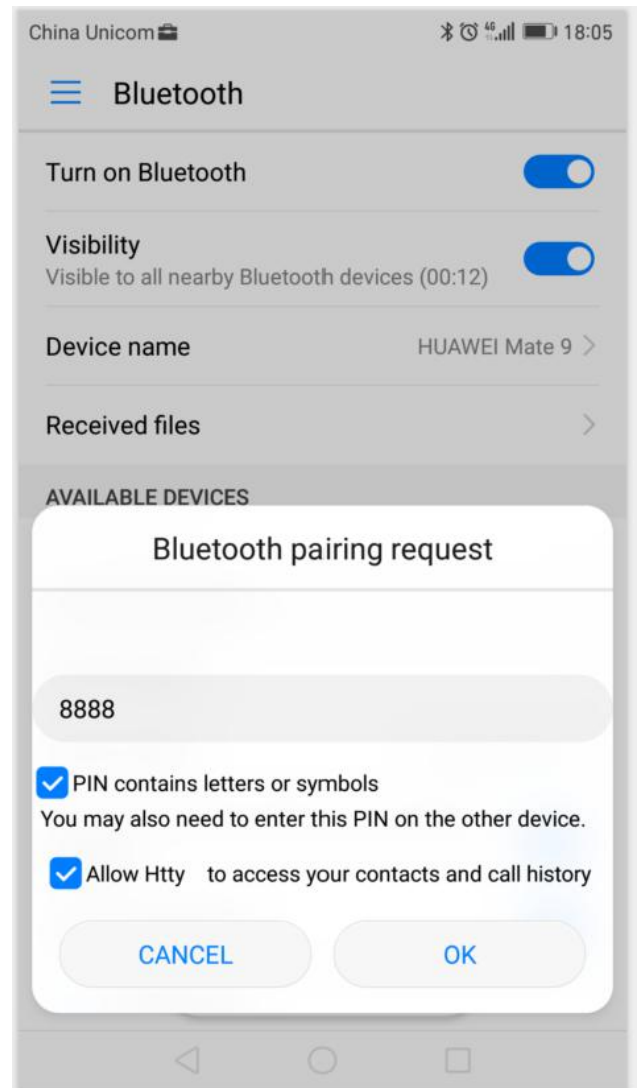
China Unicom 18:05

Bluetooth

Turn on Bluetooth

Visibility
Visible to all nearby Bluetooth devices (00:12)

Device name HUAWEI Mate 9

Received files

AVAILABLE DEVICES

Bluetooth pairing request

8888

PIN contains letters or symbols
You may also need to enter this PIN on the other device.

Allow Htty to access your contacts and call history

CANCEL OK